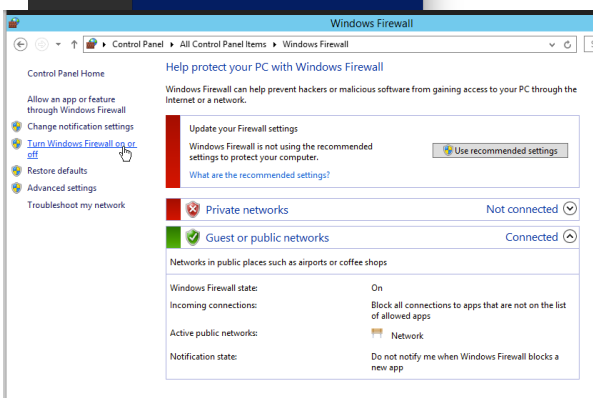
Windows Firewall

Control Panel › All Control Panel Items › Windows Firewall

Control Panel Home

Allow an app or feature through Windows Firewall

Change notification settings

Turn Windows Firewall on or off

Restore defaults

Advanced settings

Troubleshoot my network

Help protect your PC with Windows Firewall

Windows Firewall can help prevent hackers or malicious software from gaining access to your PC through the Internet or a network.

Update your Firewall settings

Windows Firewall is not using the recommended settings to protect your computer.

Use recommended settings

What are the recommended settings?

Private networks

Not connected

Guest or public networks

Connected

Networks in public places such as airports or coffee shops

| | |
|---|---|
| Windows Firewall state: | On |
| Incoming connections: | Block all connections to apps that are not on the list of allowed apps |
| Active public networks: | Network |
| Notification state: | Do not notify me when Windows Firewall blocks a new app |